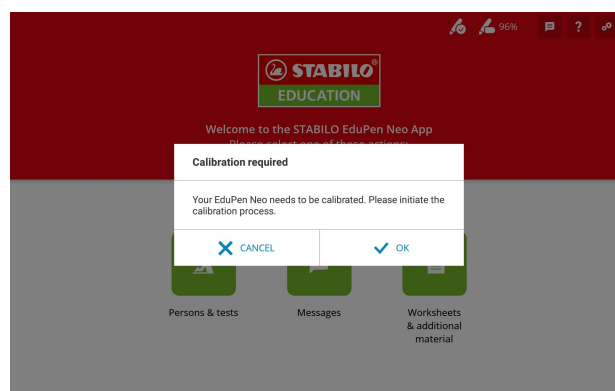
96%

?

STABILO®
EDUCATION

Welcome to the STABILO EduPen Neo App
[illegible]

Calibration required

Your EduPen Neo needs to be calibrated. Please initiate the calibration process.

CANCEL

OK

Persons & tests

Messages

Worksheets & additional material